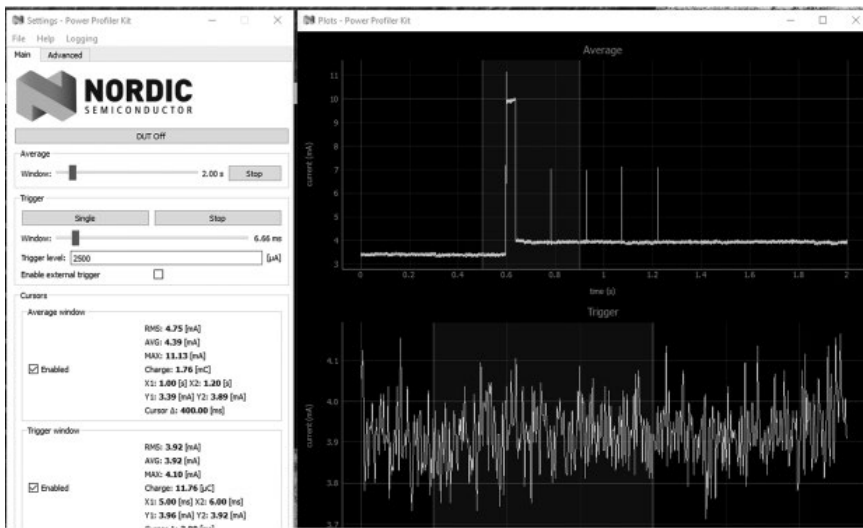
Settings - Power Profiler Kit
File Help Logging
Main Advanced
NORDIC
SEMICONDUCTOR
DUT Off
Average
Window: 2.00 s Stop
Trigger
Single Stop
Window: 6.66 ms
Trigger level: 2500 [µA]
Enable external trigger
Cursors
Average window
RMS: 4.75 [mA]
AVG: 4.39 [mA]
MAX: 11.13 [mA]
Enabled
Charge: 1.76 [mC]
X1: 1.00 [s] X2: 1.20 [s]
Y1: 3.39 [mA] Y2: 3.89 [mA]
Cursor Δ: 400.00 [ms]
Trigger window
RMS: 3.92 [mA]
AVG: 3.92 [mA]
MAX: 4.10 [mA]
Enabled
Charge: 11.76 [µC]
X1: 5.00 [ms] X2: 6.00 [ms]
Y1: 3.96 [mA] Y2: 3.92 [mA]
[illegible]

Plots - Power Profiler Kit
Average
11
10
9
8
7
6
5
4
3
current (mA)
0 0.2 0.4 0.6 0.8 1 1.2 1.4 1.6 1.8 2
time (s)
Trigger
4.1
4.0
3.9
3.8
3.7
current (mA)